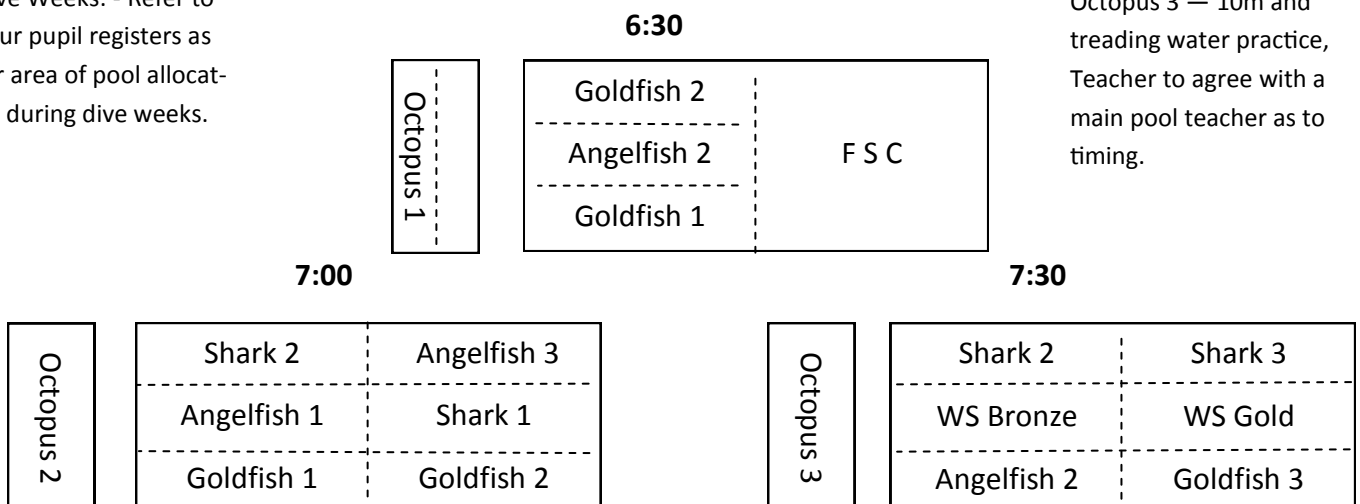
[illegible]ve Weeks: - Refer to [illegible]ur pupil registers as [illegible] area of pool allocat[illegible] during dive weeks.

6:30

Octopus 1

| Goldfish 2 | F S C |
|---|---|
| Angelfish 2 | |
| Goldfish 1 | |

Octopus 3 — 10m and treading water practice, Teacher to agree with a main pool teacher as to timing.

7:00

Octopus 2

| Shark 2 | Angelfish 3 |
|---|---|
| Angelfish 1 | Shark 1 |
| Goldfish 1 | Goldfish 2 |

7:30

Octopus 3

| Shark 2 | Shark 3 |
|---|---|
| WS Bronze | WS Gold |
| Angelfish 2 | Goldfish 3 |